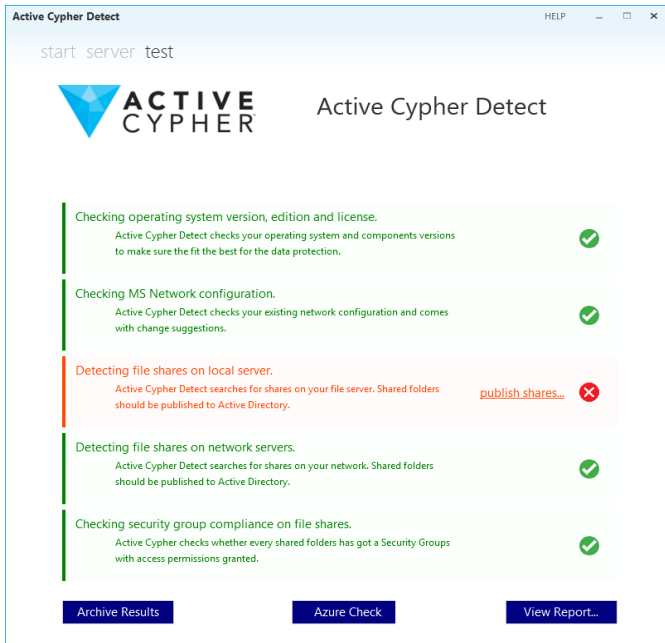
Active Cypher Detect

HELP – □ ✕

start server test

ACTIVE CYPHER™

Active Cypher Detect

Checking operating system version, edition and license.

Active Cypher Detect checks your operating system and components versions to make sure the fit the best for the data protection.

Checking MS Network configuration.

Active Cypher Detect checks your existing network configuration and comes with change suggestions.

Detecting file shares on local server.

Active Cypher Detect searches for shares on your file server. Shared folders should be published to Active Directory.

publish shares...

Detecting file shares on network servers.

Active Cypher Detect searches for shares on your network. Shared folders should be published to Active Directory.

Checking security group compliance on file shares.

Active Cypher checks whether every shared folders has got a Security Groups with access permissions granted.

Archive Results

Azure Check

View Report...